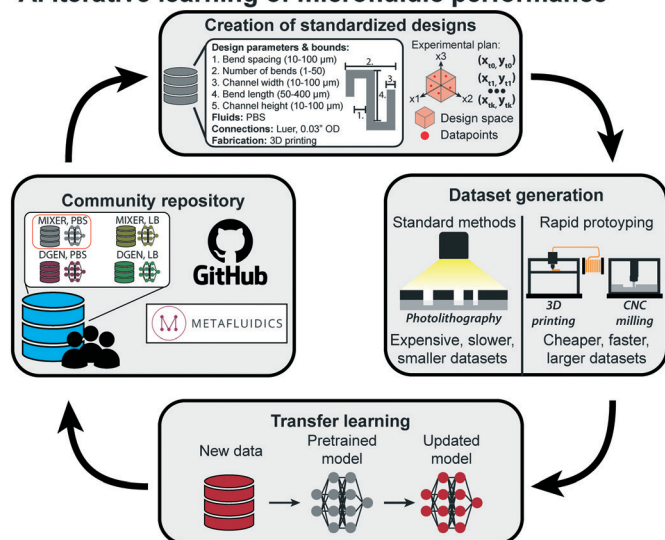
A. Iterative learning of microfluidic performance

Creation of standardized designs

Design parameters & bounds:
1. Bend spacing (10-100 μm)
2. Number of bends (1-50)
3. Channel width (10-100 μm)
4. Bend length (50-400 μm)
5. Channel height (10-100 μm)
Fluids: PBS
Connections: Luer, 0.03" OD
Fabrication: 3D printing

2. 3. 4. 1.

Experimental plan:
x3 x1 x2
$(x_{t0}, y_{t0})$
$(x_{t1}, y_{t1})$
•••
$(x_{tk}, y_{tk})$
Design space
Datapoints

Dataset generation

Standard methods
Photolithography
Expensive, slower, smaller datasets

Rapid protoyping
3D printing
CNC milling
Cheaper, faster, larger datasets

Transfer learning

New data
Pretrained model
Updated model

Community repository

MIXER, PBS
MIXER, LB
DGEN, PBS
DGEN, LB

GitHub

METAFLUIDICS